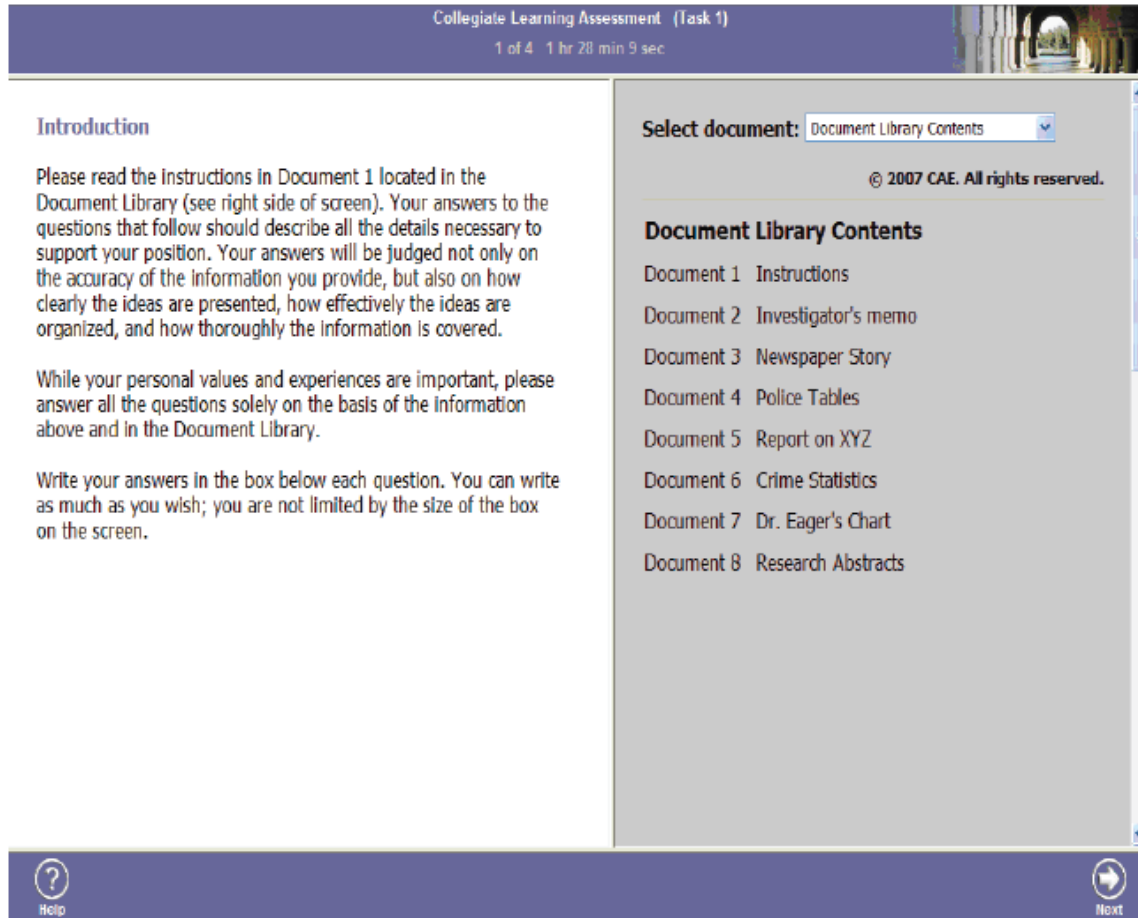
Collegiate Learning Assessment (Task 1)
1 of 4 1 hr 28 min 9 sec

Introduction

Please read the instructions in Document 1 located in the Document Library (see right side of screen). Your answers to the questions that follow should describe all the details necessary to support your position. Your answers will be judged not only on the accuracy of the information you provide, but also on how clearly the ideas are presented, how effectively the ideas are organized, and how thoroughly the information is covered.

While your personal values and experiences are important, please answer all the questions solely on the basis of the information above and in the Document Library.

Write your answers in the box below each question. You can write as much as you wish; you are not limited by the size of the box on the screen.

Select document: Document Library Contents

© 2007 CAE. All rights reserved.

Document Library Contents

Document 1 Instructions

Document 2 Investigator's memo

Document 3 Newspaper Story

Document 4 Police Tables

Document 5 Report on XYZ

Document 6 Crime Statistics

Document 7 Dr. Eager's Chart

Document 8 Research Abstracts

Help

Next